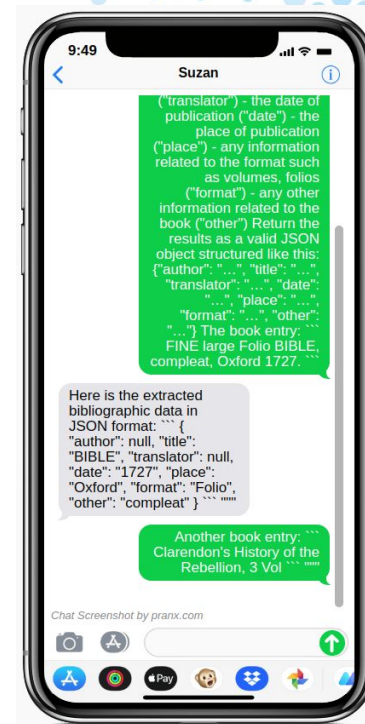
9:49

Suzan

("translator") - the date of publication ("date") - the place of publication ("place") - any information related to the format such as volumes, folios ("format") - any other information related to the book ("other") Return the results as a valid JSON object structured like this: {"author": "…", "title": "…", "translator": "…", "date": "…", "place": "…", "format": "…", "other": "…"} The book entry: ``` FINE large Folio BIBLE, compleat, Oxford 1727. ```

Here is the extracted bibliographic data in JSON format: ``` { "author": null, "title": "BIBLE", "translator": null, "date": "1727", "place": "Oxford", "format": "Folio", "other": "compleat" } ``` """

Another book entry: ``` Clarendon's History of the Rebellion, 3 Vol ``` """

Chat Screenshot by pranx.com

Pay